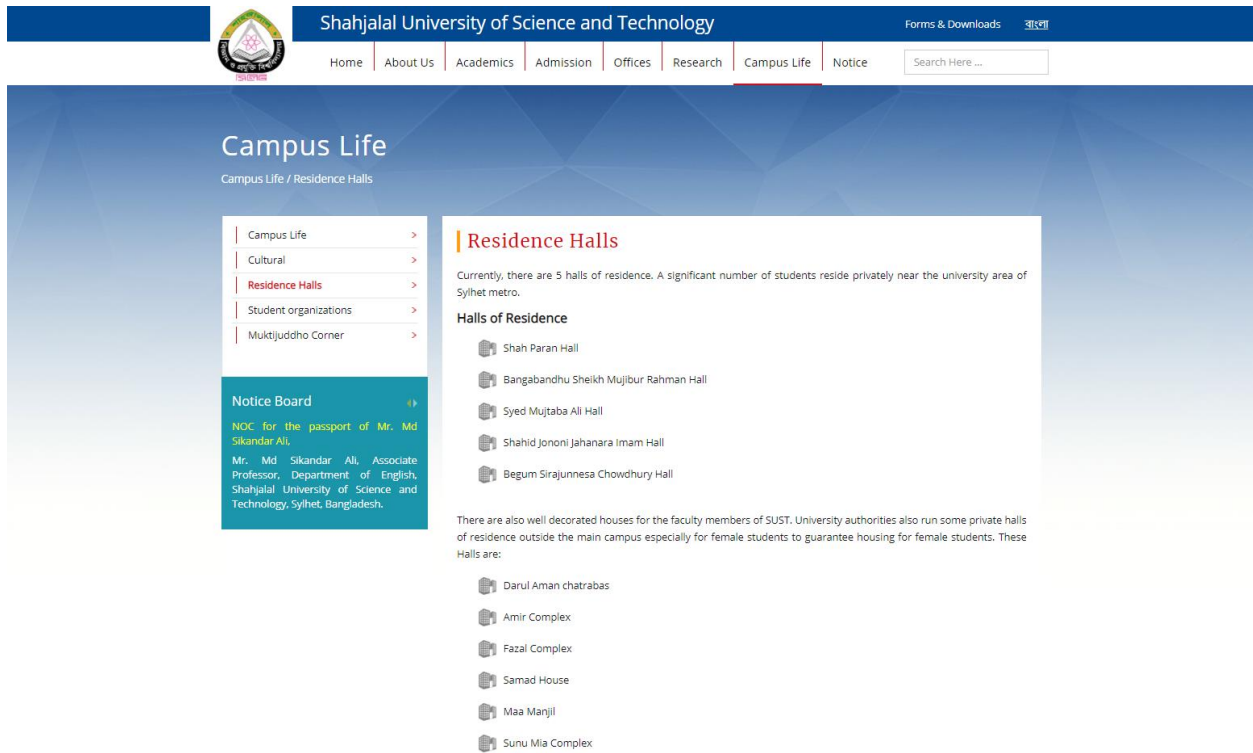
Shahjalal University of Science and Technology

Forms & Downloads বাংলা

Home About Us Academics Admission Offices Research Campus Life Notice

Search Here ...

Campus Life

Campus Life / Residence Halls

Campus Life >
Cultural >
Residence Halls >
Student organizations >
Muktijuddho Corner >

Notice Board

NOC for the passport of Mr. Md Sikandar Ali,

Mr. Md Sikandar Ali, Associate Professor, Department of English, Shahjalal University of Science and Technology, Sylhet, Bangladesh.

Residence Halls

Currently, there are 5 halls of residence. A significant number of students reside privately near the university area of Sylhet metro.

Halls of Residence

Shah Paran Hall

Bangabandhu Sheikh Mujibur Rahman Hall

Syed Mujtaba Ali Hall

Shahid Jononi Jahanara Imam Hall

Begum Sirajunnesa Chowdhury Hall

There are also well decorated houses for the faculty members of SUST. University authorities also run some private halls of residence outside the main campus especially for female students to guarantee housing for female students. These Halls are:

Darul Aman chatrabas

Amir Complex

Fazal Complex

Samad House

Maa Manjil

Sunu Mia Complex